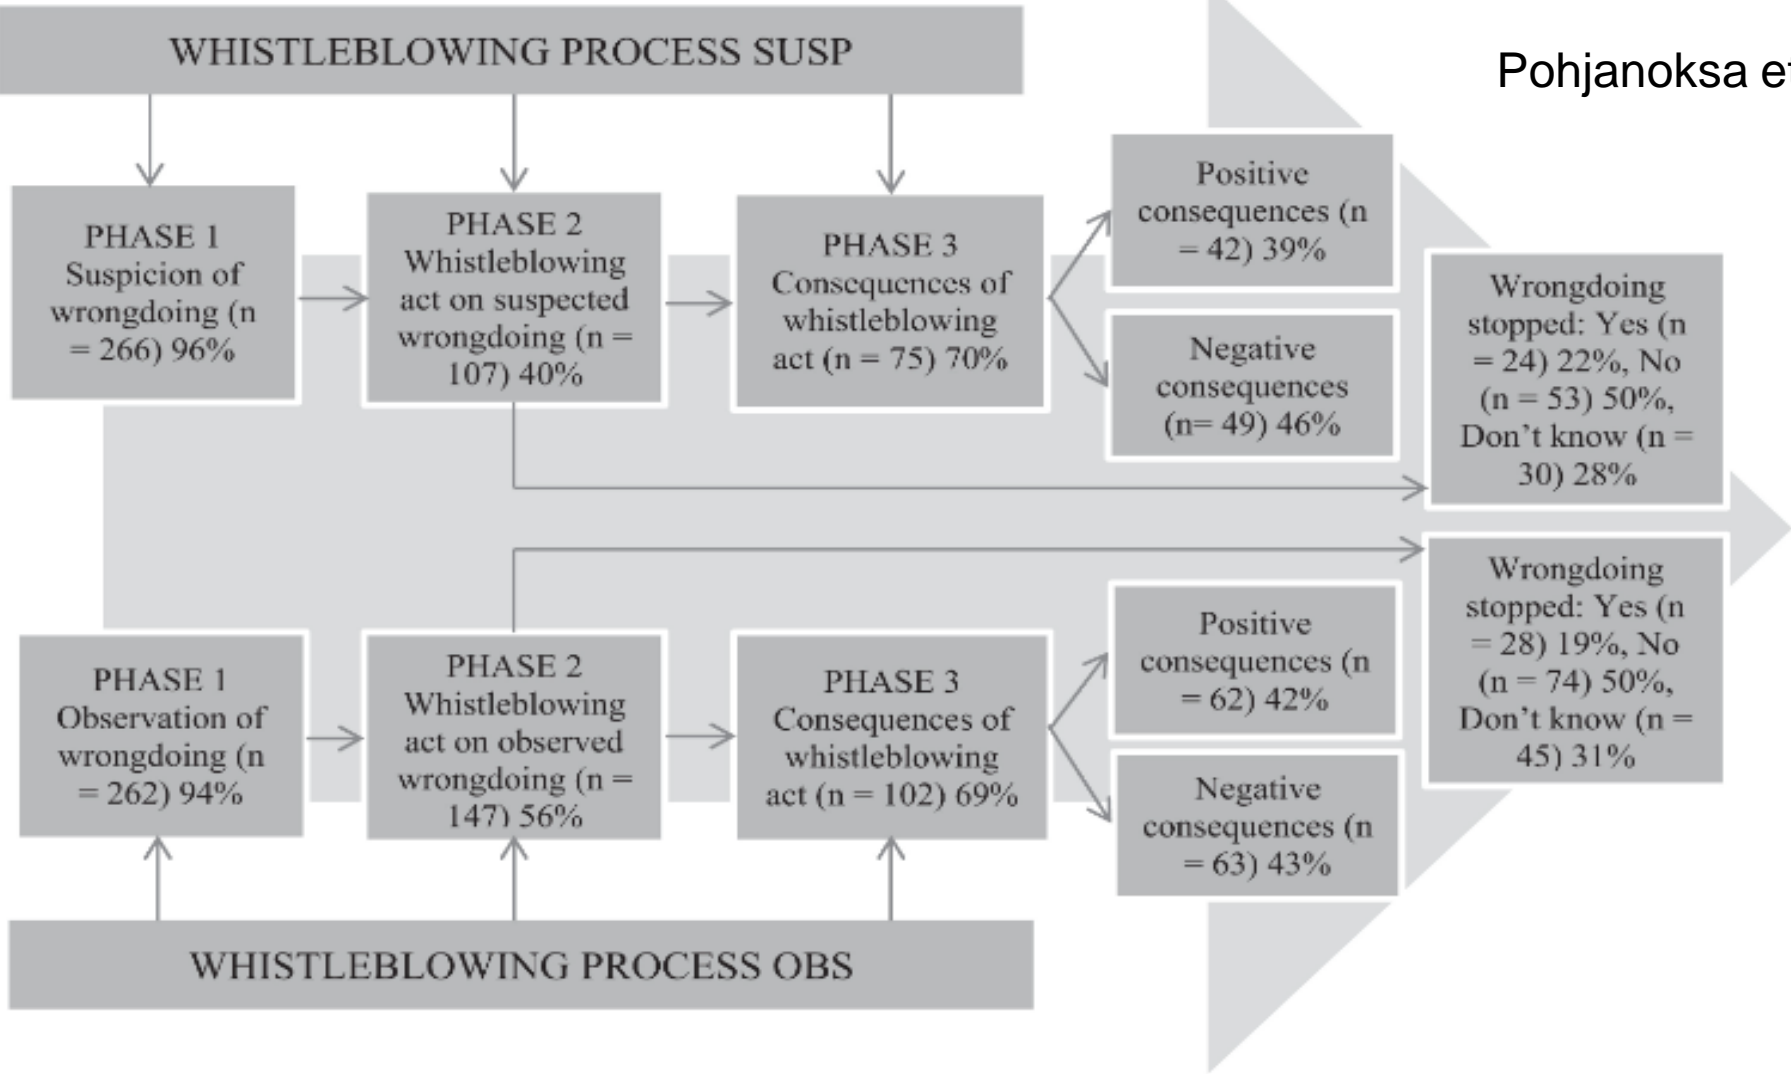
WHISTLEBLOWING PROCESS SUSP

Pohjanoksa e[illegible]

PHASE 1 Suspicion of wrongdoing (n = 266) 96%

PHASE 2 Whistleblowing act on suspected wrongdoing (n = 107) 40%

PHASE 3 Consequences of whistleblowing act (n = 75) 70%

Positive consequences (n = 42) 39%

Negative consequences (n= 49) 46%

Wrongdoing stopped: Yes (n = 24) 22%, No (n = 53) 50%, Don't know (n = 30) 28%

Wrongdoing stopped: Yes (n = 28) 19%, No (n = 74) 50%, Don't know (n = 45) 31%

PHASE 1 Observation of wrongdoing (n = 262) 94%

PHASE 2 Whistleblowing act on observed wrongdoing (n = 147) 56%

PHASE 3 Consequences of whistleblowing act (n = 102) 69%

Positive consequences (n = 62) 42%

Negative consequences (n = 63) 43%

WHISTLEBLOWING PROCESS OBS